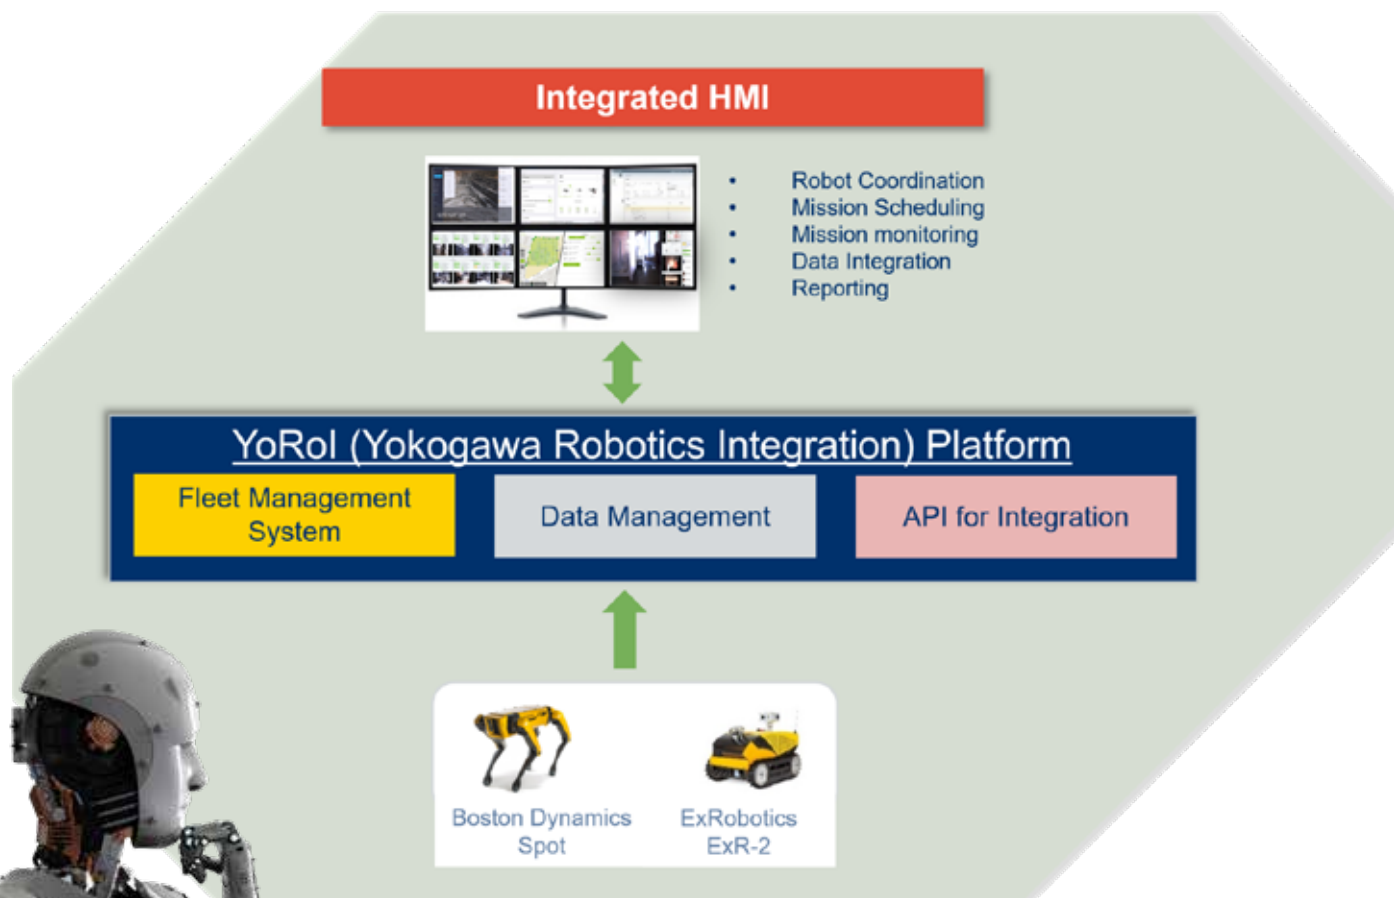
Integrated HMI

- Robot Coordination
- Mission Scheduling
- Mission monitoring
- Data Integration
- Reporting

YoRoI (Yokogawa Robotics Integration) Platform

Fleet Management System

Data Management

API for Integration

Boston Dynamics Spot

ExRobotics ExR-2